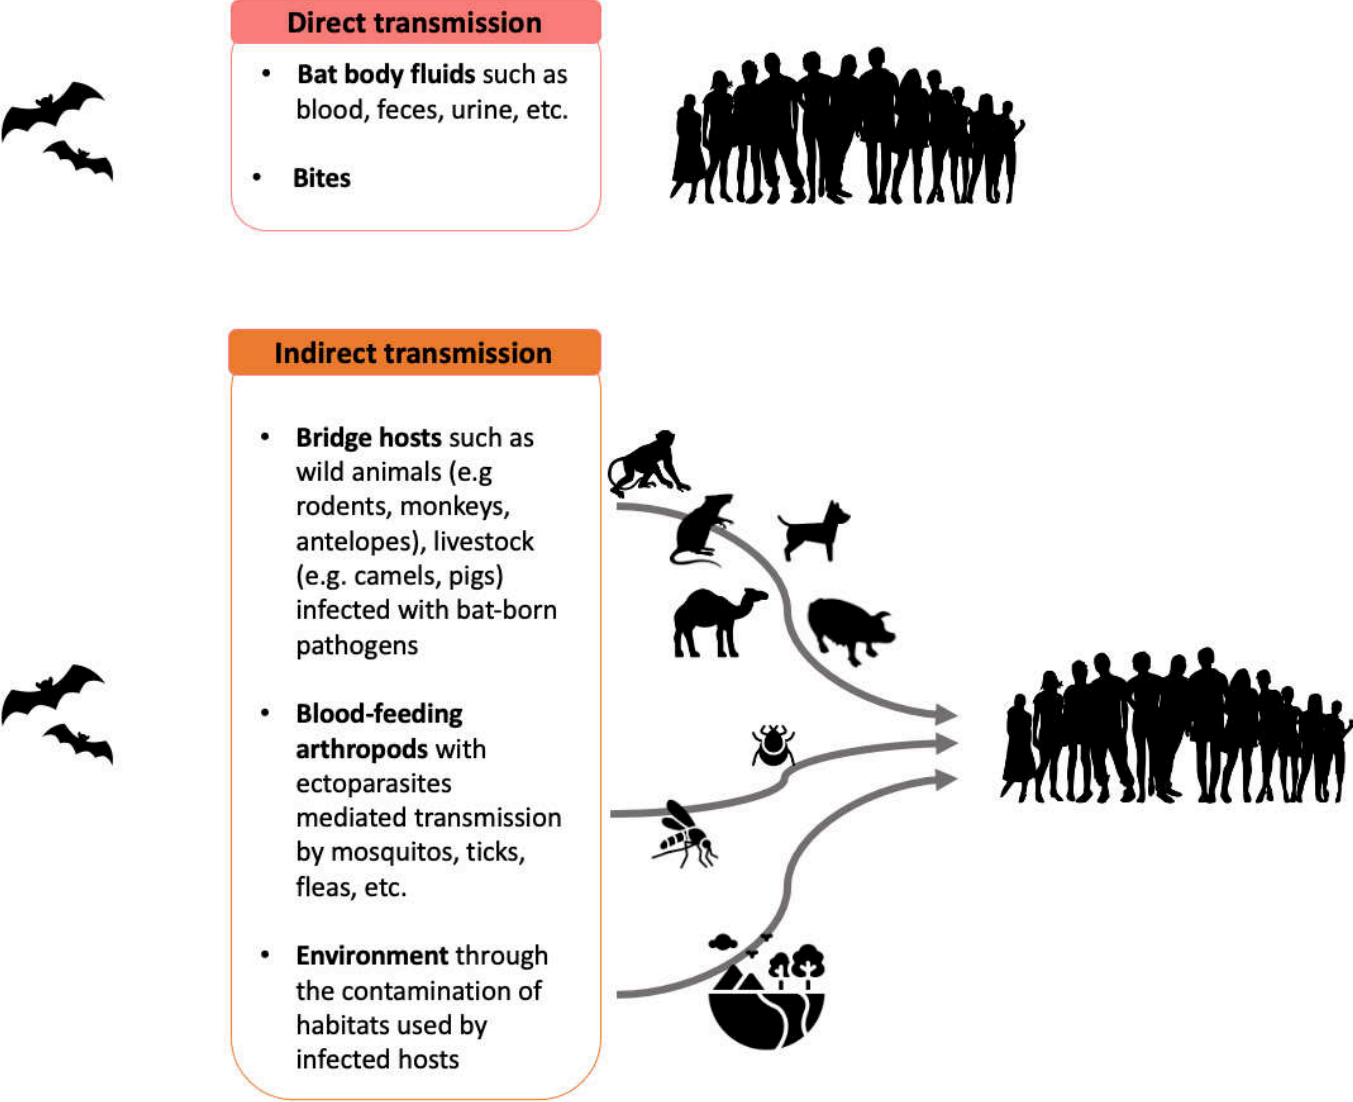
Direct transmission

• Bat body fluids such as blood, feces, urine, etc.

• Bites

Indirect transmission

• Bridge hosts such as wild animals (e.g rodents, monkeys, antelopes), livestock (e.g. camels, pigs) infected with bat-born pathogens

• Blood-feeding arthropods with ectoparasites mediated transmission by mosquitos, ticks, fleas, etc.

• Environment through the contamination of habitats used by infected hosts